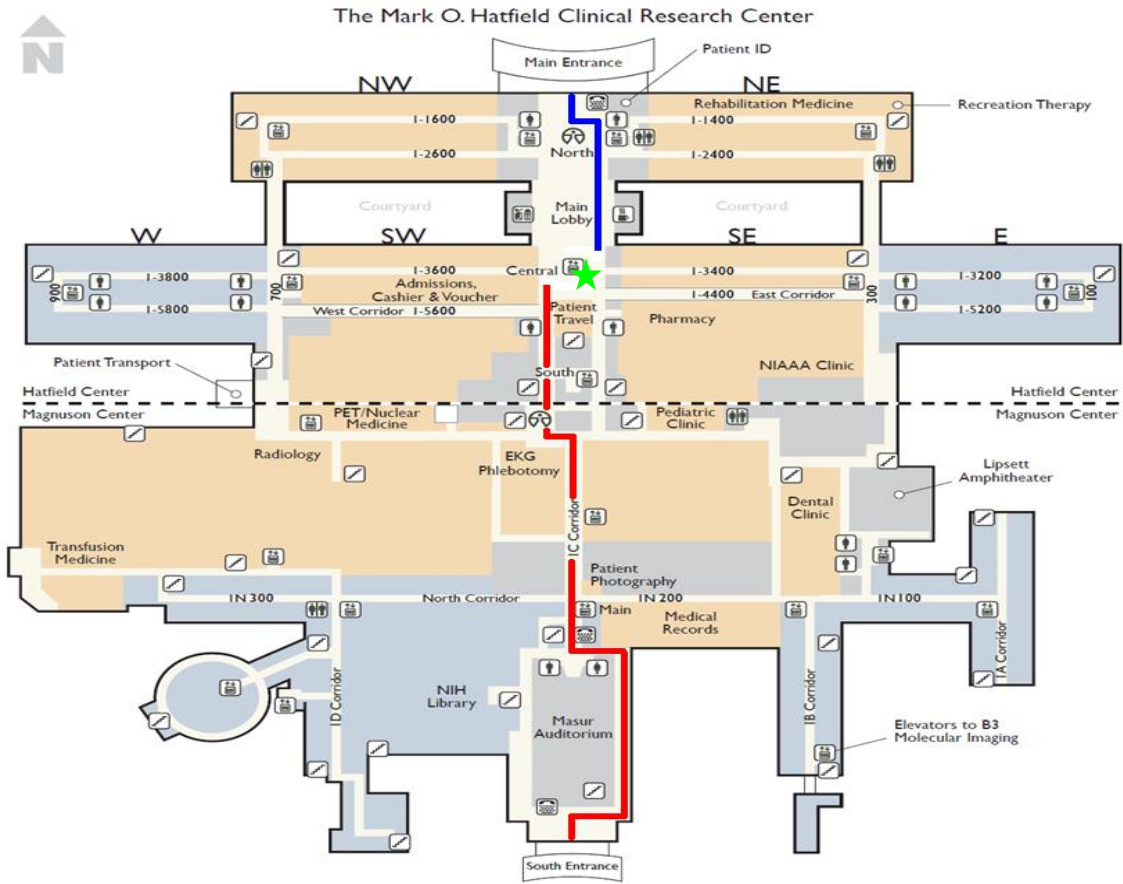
The Mark O. Hatfield Clinical Research Center

N

Main Entrance

Patient ID

NW

NE

Rehabilitation Medicine

Recreation Therapy

1-1600

1-1400

North

1-2600

1-2400

Courtyard

Main Lobby

Courtyard

W

SW

SE

E

1-3800

1-3600

Central

1-3400

1-3200

900

700

Admissions, Cashier & Voucher

1-4400

East Corridor

300

100

1-5800

West Corridor

1-5600

Patient Travel

Pharmacy

1-5200

Patient Transport

NIAAA Clinic

South

Hatfield Center

Hatfield Center

Magnuson Center

PET/Nuclear Medicine

Pediatric Clinic

Magnuson Center

Radiology

EKG Phlebotomy

Lipsett Amphitheater

Dental Clinic

1C Corridor

Transfusion Medicine

Patient Photography

1N 300

North Corridor

1N 200

1N100

Main

Medical Records

1A Corridor

NIH Library

1D Corridor

1B Corridor

Masur Auditorium

Elevators to B3 Molecular Imaging

South Entrance